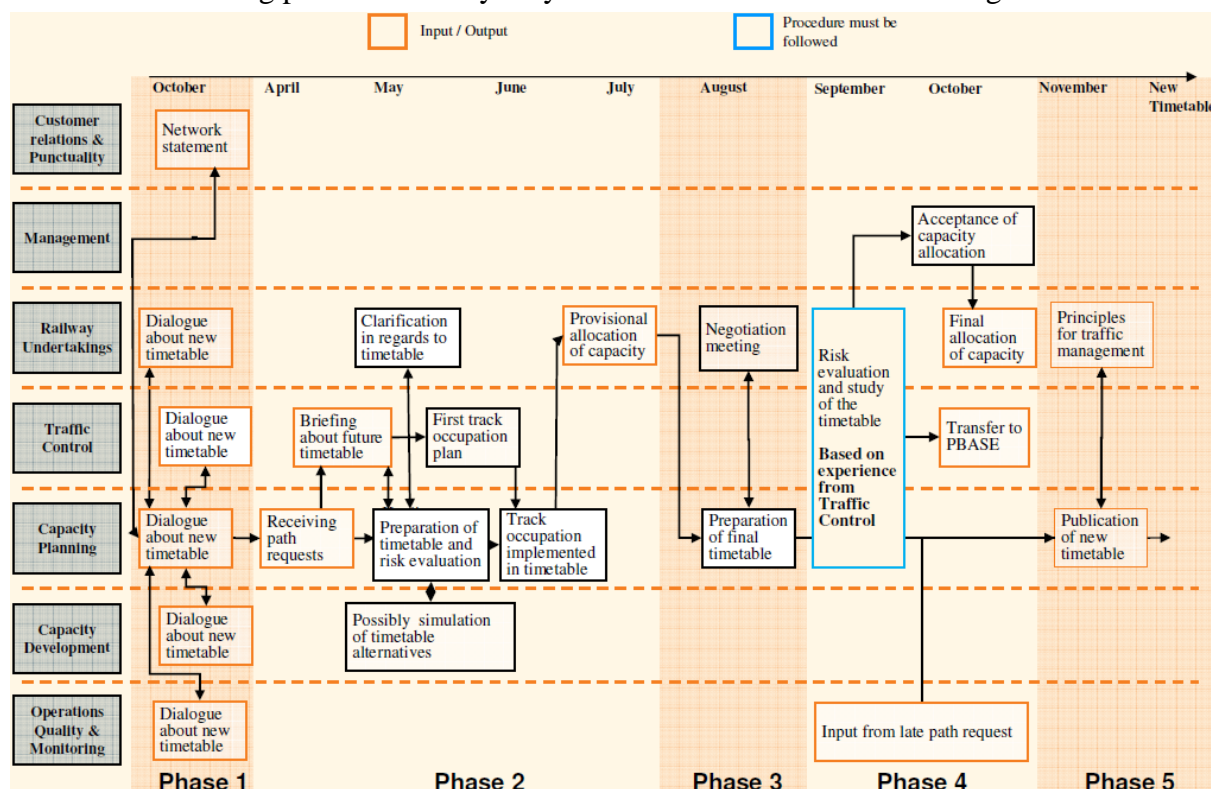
Input / Output

Procedure must be followed

October April May June July August September October November New Timetable

Customer relations & Punctuality

Management

Railway Undertakings

Traffic Control

Capacity Planning

Capacity Development

Operations Quality & Monitoring

Network statement

Dialogue about new timetable

Dialogue about new timetable

Dialogue about new timetable

Dialogue about new timetable

Dialogue about new timetable

Receiving path requests

Briefing about future timetable

Clarification in regards to timetable

First track occupation plan

Preparation of timetable and risk evaluation

Possibly simulation of timetable alternatives

Track occupation implemented in timetable

Provisional allocation of capacity

Negotiation meeting

Preparation of final timetable

Risk evaluation and study of the timetable

Based on experience from Traffic Control

Acceptance of capacity allocation

Final allocation of capacity

Transfer to PBASE

Input from late path request

Principles for traffic management

Publication of new timetable

Phase 1 Phase 2 Phase 3 Phase 4 Phase 5